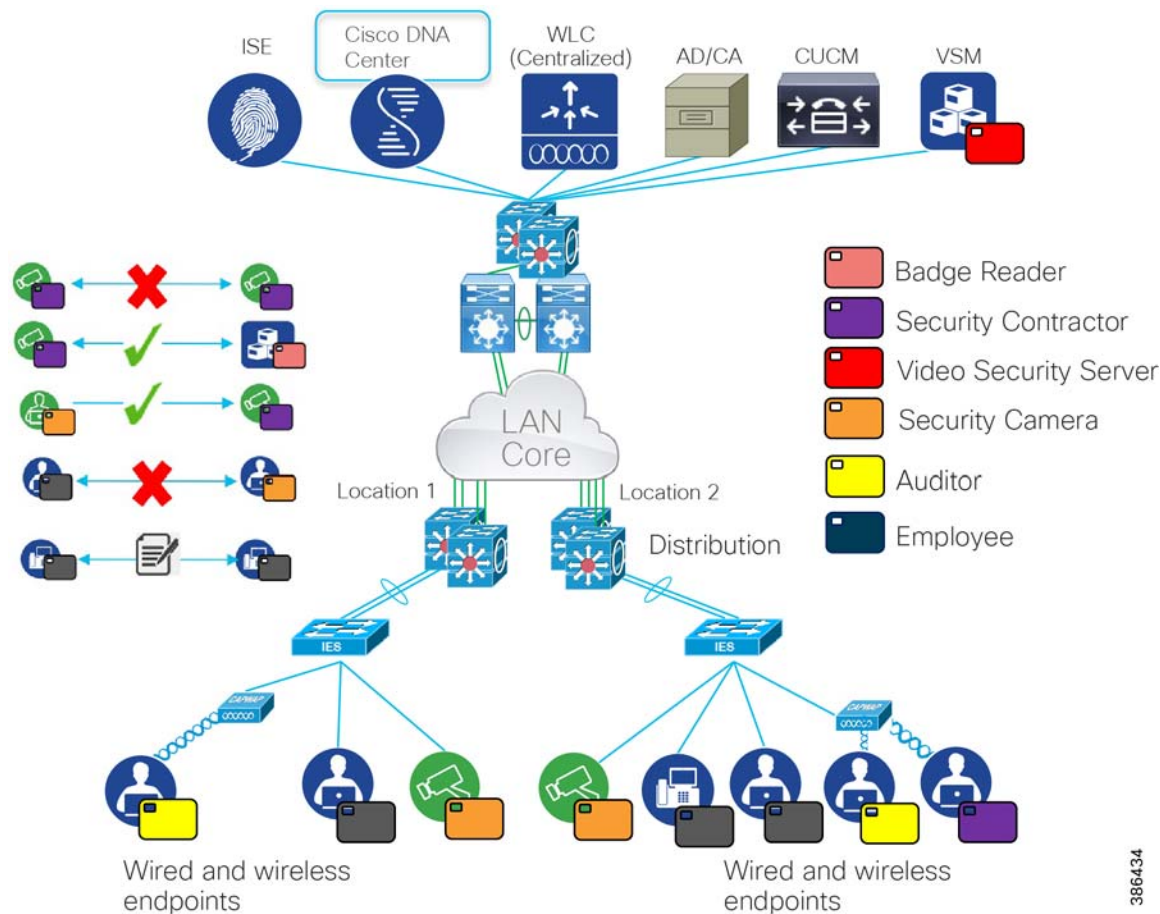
ISE

Cisco DNA Center

WLC (Centralized)

AD/CA

CUCM

VSM

Badge Reader

Security Contractor

Video Security Server

Security Camera

Auditor

Employee

LAN Core

Location 1

Location 2

Distribution

IES

IES

CAPWAP

CAPWAP

Wired and wireless endpoints

Wired and wireless endpoints

386434